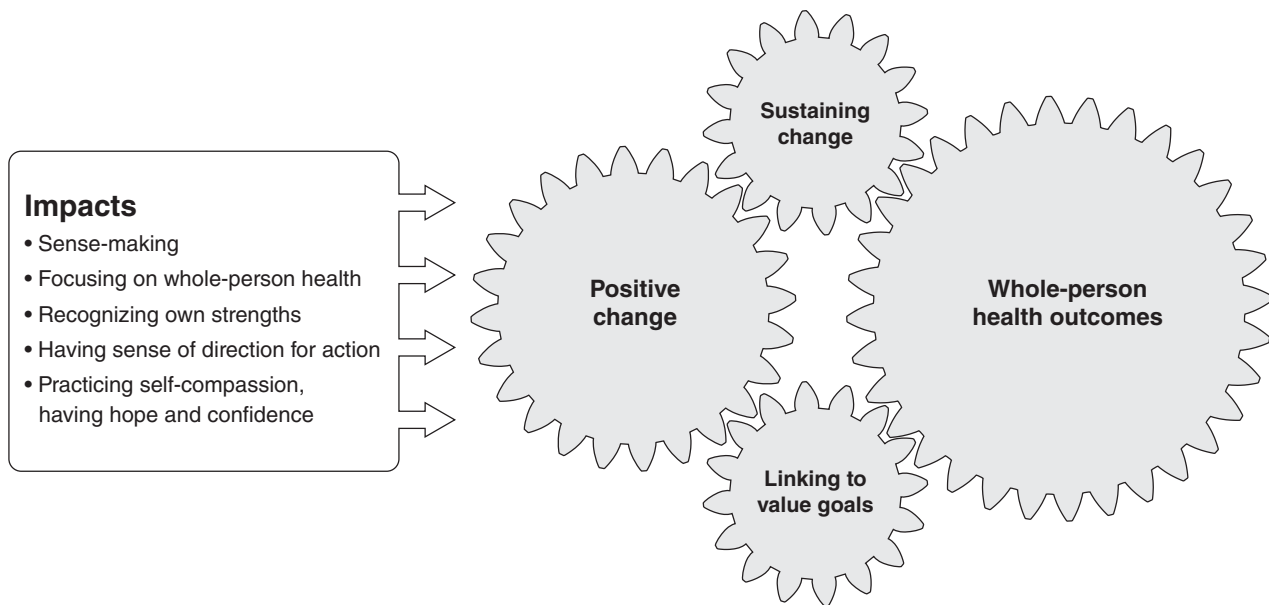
Impacts
• Sense-making
• Focusing on whole-person health
• Recognizing own strengths
• Having sense of direction for action
• Practicing self-compassion, having hope and confidence

Sustaining change

Positive change

Whole-person health outcomes

Linking to value goals